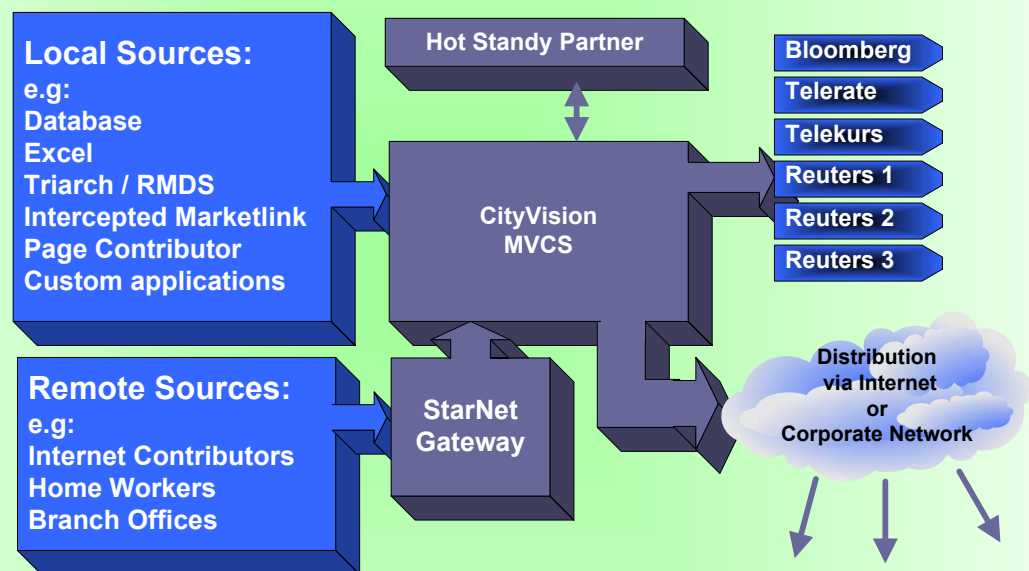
Local Sources:
e.g:
Database
Excel
Triarch / RMDS
Intercepted Marketlink
Page Contributor
Custom applications

Hot Standy Partner

CityVision
MVCS

Bloomberg
Telerate
Telekurs
Reuters 1
Reuters 2
Reuters 3

Remote Sources:
e.g:
Internet Contributors
Home Workers
Branch Offices

StarNet
Gateway

Distribution
via Internet
or
Corporate Network